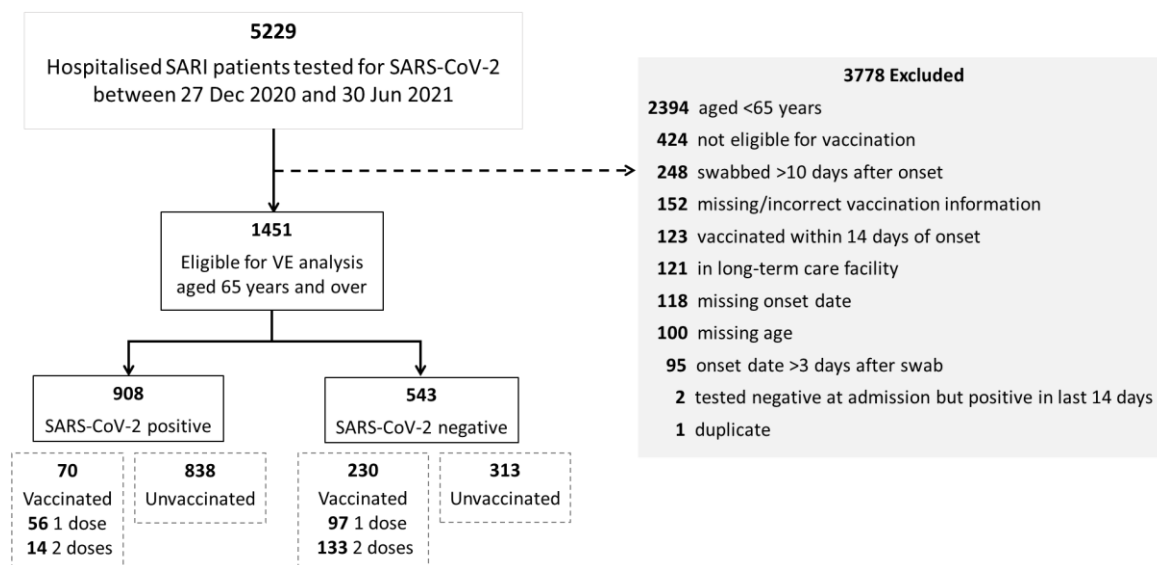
5229
Hospitalised SARI patients tested for SARS-CoV-2 between 27 Dec 2020 and 30 Jun 2021

3778 Excluded
2394 aged <65 years
424 not eligible for vaccination
248 swabbed >10 days after onset
152 missing/incorrect vaccination information
123 vaccinated within 14 days of onset
121 in long-term care facility
118 missing onset date
100 missing age
95 onset date >3 days after swab
2 tested negative at admission but positive in last 14 days
1 duplicate

1451
Eligible for VE analysis aged 65 years and over

908
SARS-CoV-2 positive

543
SARS-CoV-2 negative

70
Vaccinated
56 1 dose
14 2 doses

838
Unvaccinated

230
Vaccinated
97 1 dose
133 2 doses

313
Unvaccinated